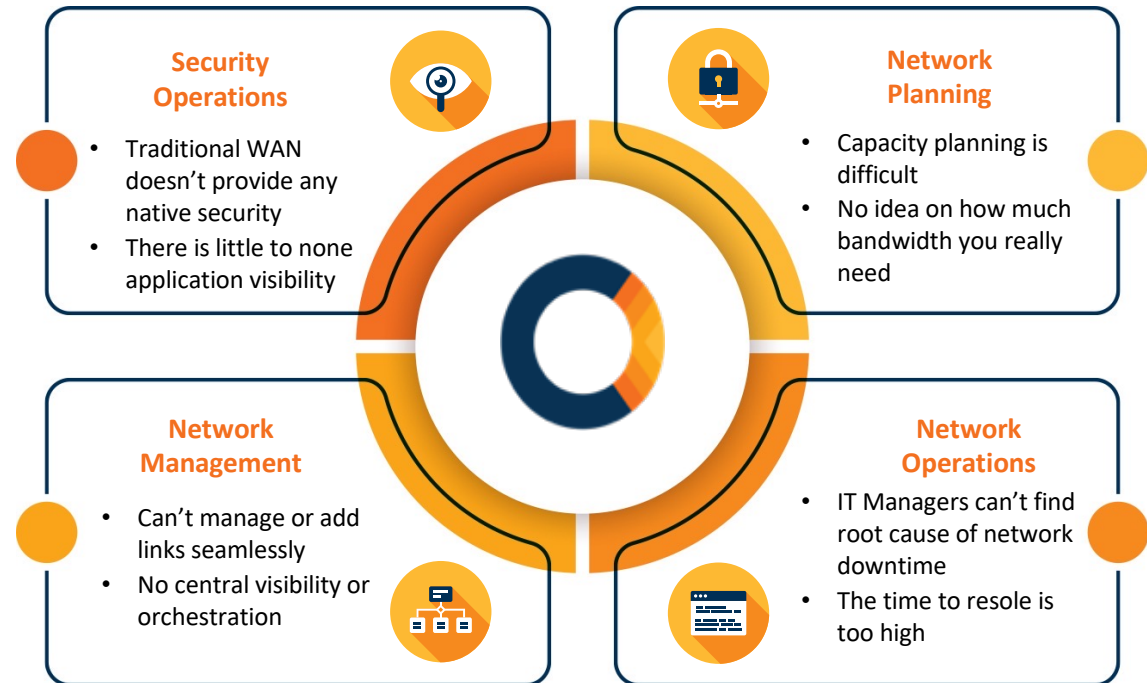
Security Operations

- Traditional WAN doesn't provide any native security
- There is little to none application visibility

Network Planning

- Capacity planning is difficult
- No idea on how much bandwidth you really need

Network Management

- Can't manage or add links seamlessly
- No central visibility or orchestration

Network Operations

- IT Managers can't find root cause of network downtime
- The time to resole is too high